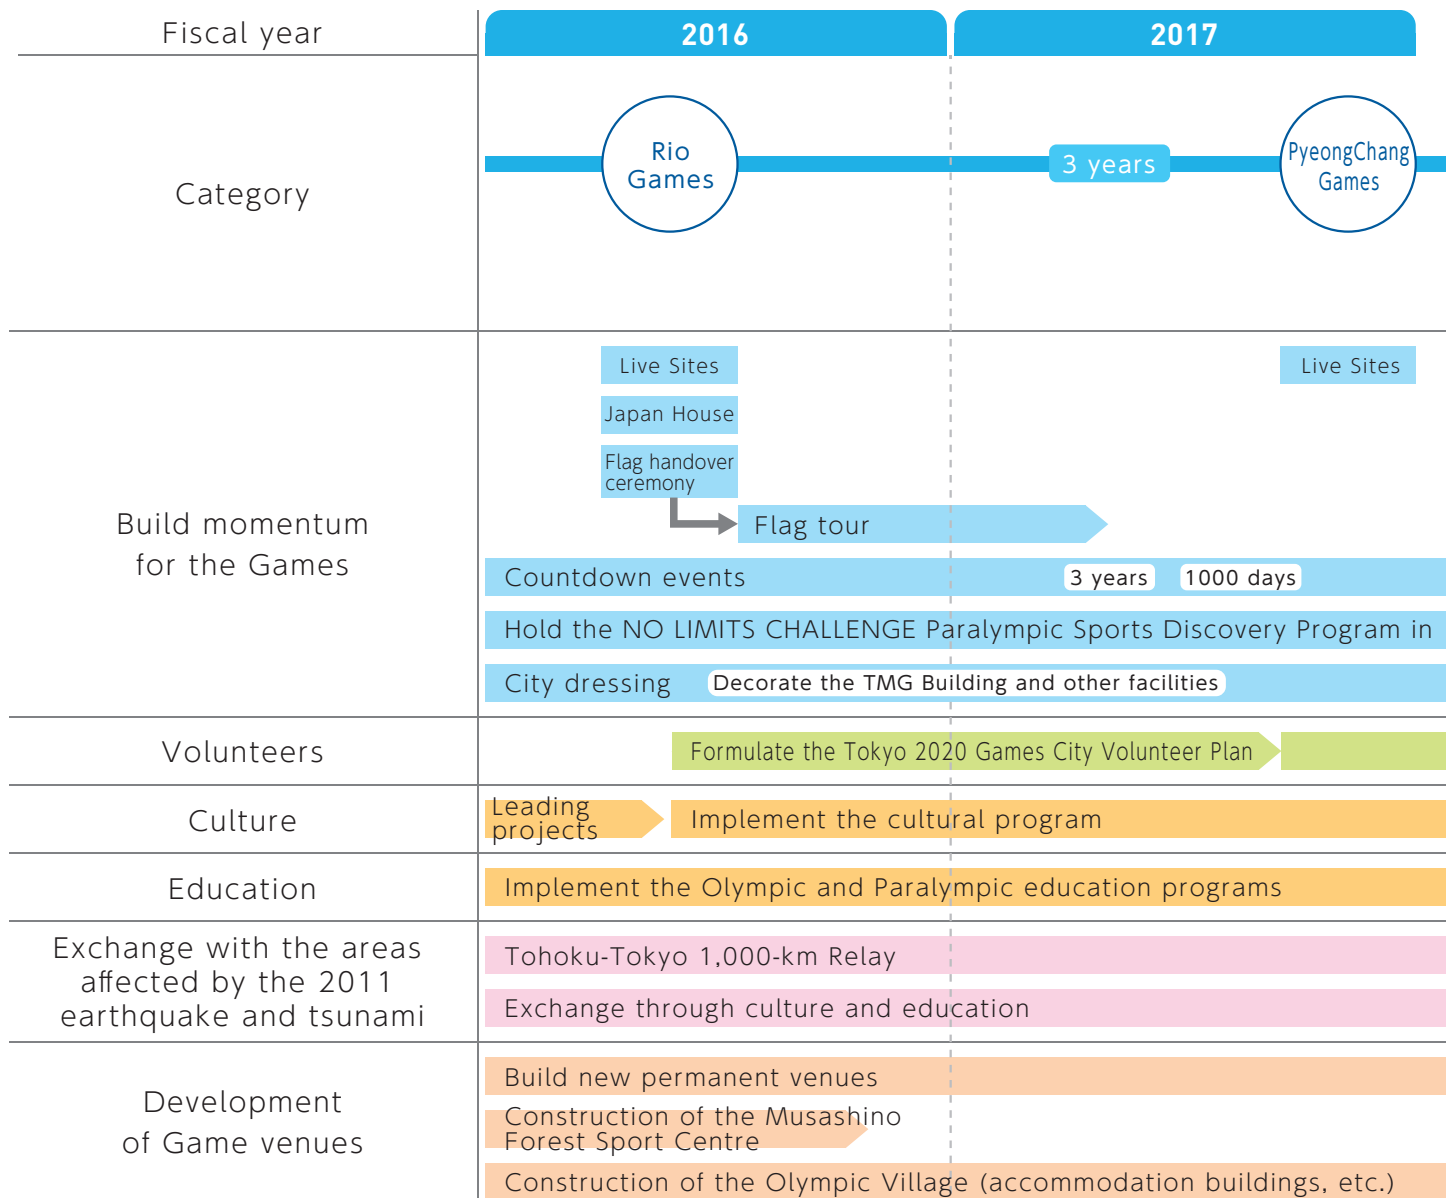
| Fiscal year | 2016 | 2017 |
|---|---|---|
| Category | Rio Games | 3 years PyeongChang Games |
| Build momentum for the Games | Live Sites<br>Japan House<br>Flag handover ceremony<br>Flag tour<br>Countdown events 3 years 1000 days<br>Hold the NO LIMITS CHALLENGE Paralympic Sports Discovery Program in<br>City dressing Decorate the TMG Building and other facilities | Live Sites |
| Volunteers | Formulate the Tokyo 2020 Games City Volunteer Plan | |
| Culture | Leading projects<br>Implement the cultural program | |
| Education | Implement the Olympic and Paralympic education programs | |
| Exchange with the areas affected by the 2011 earthquake and tsunami | Tohoku-Tokyo 1,000-km Relay<br>Exchange through culture and education | |
| Development of Game venues | Build new permanent venues<br>Construction of the Musashino Forest Sport Centre<br>Construction of the Olympic Village (accommodation buildings, etc.) | |